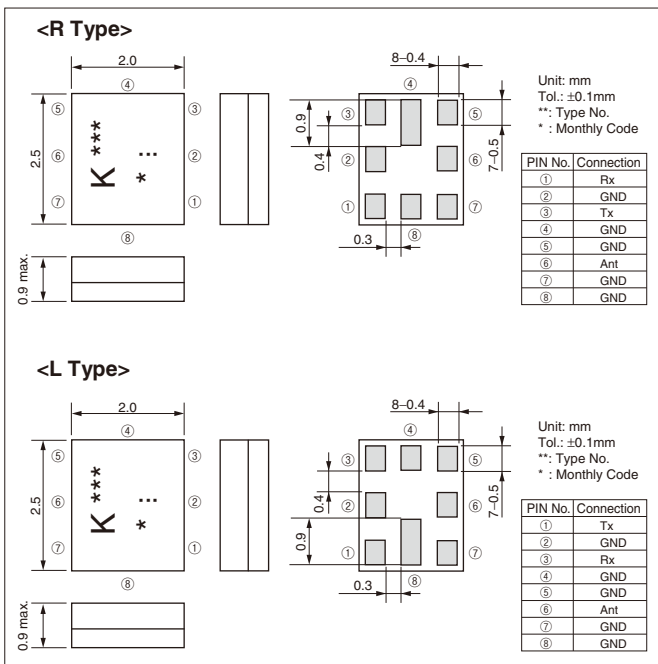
<R Type>

2.0
④
⑤ ③
2.5 ⑥ K *** ··· * ②
⑦ ①
⑧
0.9 max.

8–0.4
④
0.9 ③ ⑤
0.4 ② ⑥ 7–0.5
① ⑦
0.3 ⑧

Unit: mm
Tol.: ±0.1mm
**: Type No.
* : Monthly Code

| PIN No. | Connection |
|---|---|
| ① | Rx |
| ② | GND |
| ③ | Tx |
| ④ | GND |
| ⑤ | GND |
| ⑥ | Ant |
| ⑦ | GND |
| ⑧ | GND |

<L Type>

2.0
④
⑤ ③
2.5 ⑥ K *** ··· * ②
⑦ ①
⑧
0.9 max.

8–0.4
④
③ ⑤
0.4 ② ⑥ 7–0.5
0.9 ① ⑦
0.3 ⑧

Unit: mm
Tol.: ±0.1mm
**: Type No.
* : Monthly Code

| PIN No. | Connection |
|---|---|
| ① | Tx |
| ② | GND |
| ③ | Rx |
| ④ | GND |
| ⑤ | GND |
| ⑥ | Ant |
| ⑦ | GND |
| ⑧ | GND |